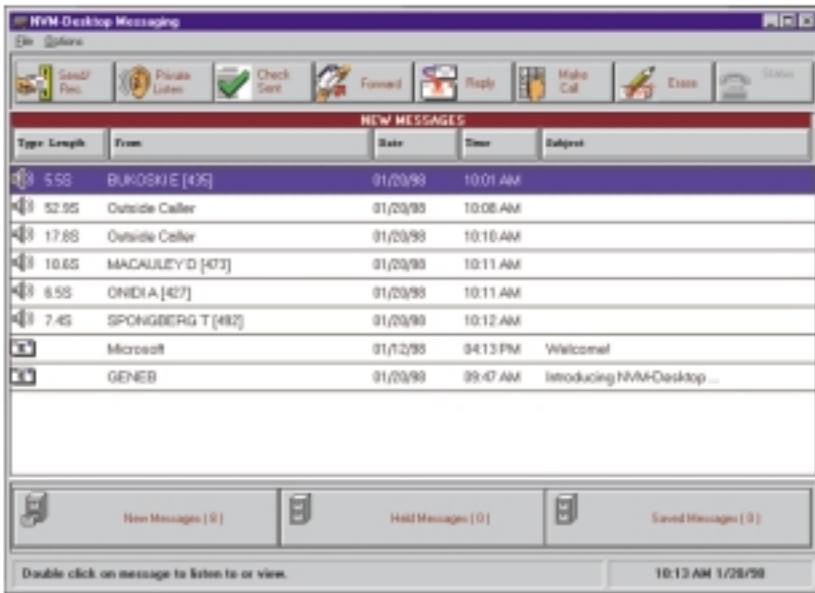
NVM-Desktop Messaging

File Options

Send/Rec. | Private Listen | Check Sent | Forward | Reply | Make Call | Erase | Status

NEW MESSAGES

| Type | Length | From | Date | Time | Subject |
|---|---|---|---|---|---|
| | 5.5S | BUKOSKIE [435] | 01/20/98 | 10:01 AM | |
| | 52.9S | Outside Caller | 01/20/98 | 10:08 AM | |
| | 17.8S | Outside Caller | 01/20/98 | 10:10 AM | |
| | 10.6S | MACAULEY D [473] | 01/20/98 | 10:11 AM | |
| | 6.5S | ONIDI A [427] | 01/20/98 | 10:11 AM | |
| | 7.4S | SPONGBERG T [492] | 01/20/98 | 10:12 AM | |
| | | Microsoft | 01/12/98 | 04:13 PM | Welcome! |
| | | GENEB | 01/20/98 | 09:47 AM | Introducing NVM-Desktop ... |

New Messages [ 0 ]

Held Messages [ 0 ]

Saved Messages [ 0 ]

Double click on message to listen to or view.

10:13 AM 1/20/98